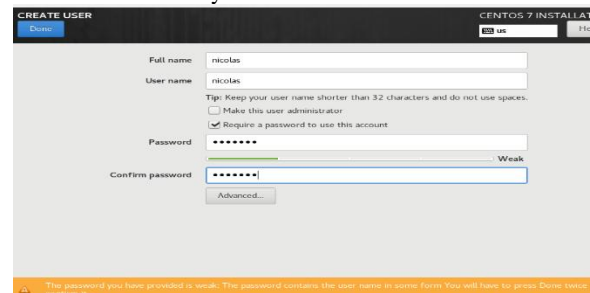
CREATE USER
Done

CENTOS 7 INSTALLAT
us
He

Full name nicolas
User name nicolas
Tip: Keep your user name shorter than 32 characters and do not use spaces.
Make this user administrator
Require a password to use this account
Password •••••••
Weak
Confirm password •••••••
Advanced...

The password you have provided is weak: The password contains the user name in some form You will have to press Done twice